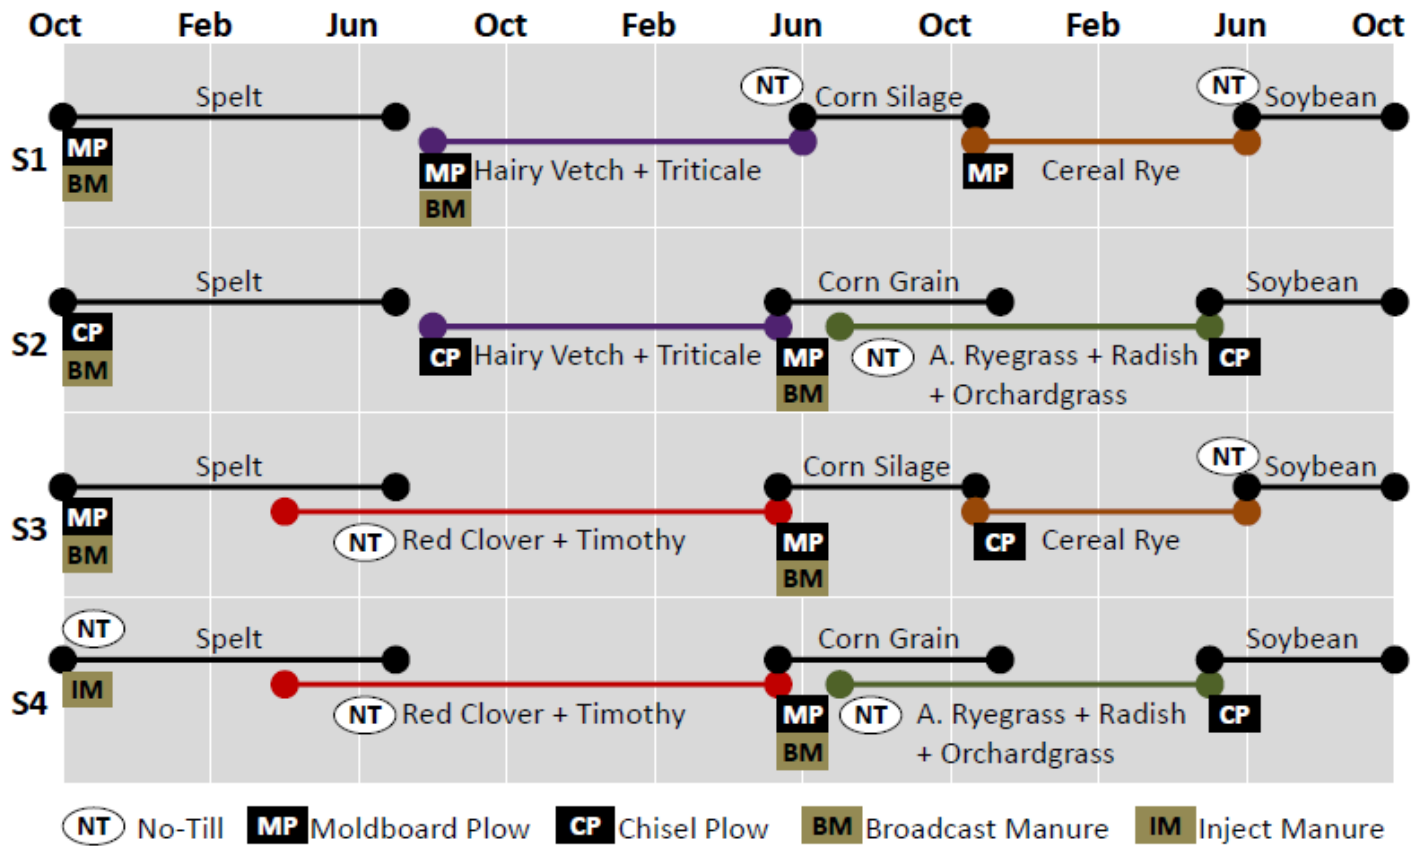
Oct Feb Jun Oct Feb Jun Oct Feb Jun Oct

S1
Spelt
MP
BM
MP Hairy Vetch + Triticale
BM
NT Corn Silage
MP Cereal Rye
NT Soybean

S2
Spelt
CP
BM
CP Hairy Vetch + Triticale
Corn Grain
MP
BM
NT A. Ryegrass + Radish + Orchardgrass
CP
Soybean

S3
Spelt
MP
BM
NT Red Clover + Timothy
Corn Silage
MP
BM
CP Cereal Rye
NT Soybean

S4
NT
Spelt
IM
NT Red Clover + Timothy
Corn Grain
MP
BM
NT A. Ryegrass + Radish + Orchardgrass
CP
Soybean

NT No-Till MP Moldboard Plow CP Chisel Plow BM Broadcast Manure IM Inject Manure